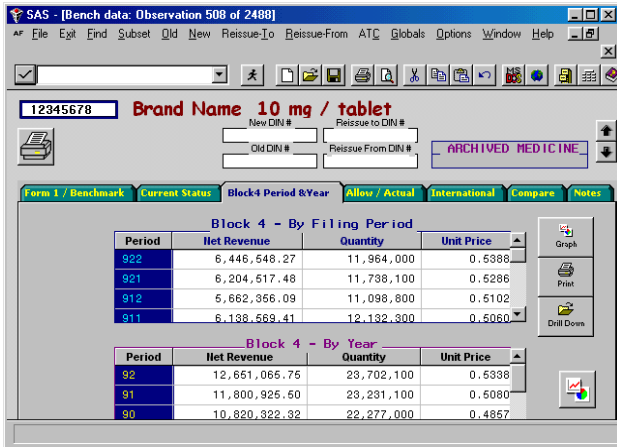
SAS - [Bench data: Observation 508 of 2488]

AF File Exit Find Subset Old New Reissue-To Reissue-From ATC Globals Options Window Help

12345678

Brand Name 10 mg / tablet

New DIN #

Reissue to DIN #

Old DIN #

Reissue From DIN #

ARCHIVED MEDICINE

Form 1 / Benchmark | Current Status | Block4 Period &Year | Allow / Actual | International | Compare | Notes

Block 4 - By Filing Period

| Period | Net Revenue | Quantity | Unit Price |
|---|---|---|---|
| 922 | 6,446,548.27 | 11,964,000 | 0.5388 |
| 921 | 6,204,517.48 | 11,738,100 | 0.5286 |
| 912 | 5,662,356.09 | 11,098,800 | 0.5102 |
| 911 | 6,138,569.41 | 12,132,300 | 0.5060 |

Graph

Print

Drill Down

Block 4 - By Year

| Period | Net Revenue | Quantity | Unit Price |
|---|---|---|---|
| 92 | 12,651,065.75 | 23,702,100 | 0.5338 |
| 91 | 11,800,925.50 | 23,231,100 | 0.5080 |
| 90 | 10,820,322.32 | 22,277,000 | 0.4857 |